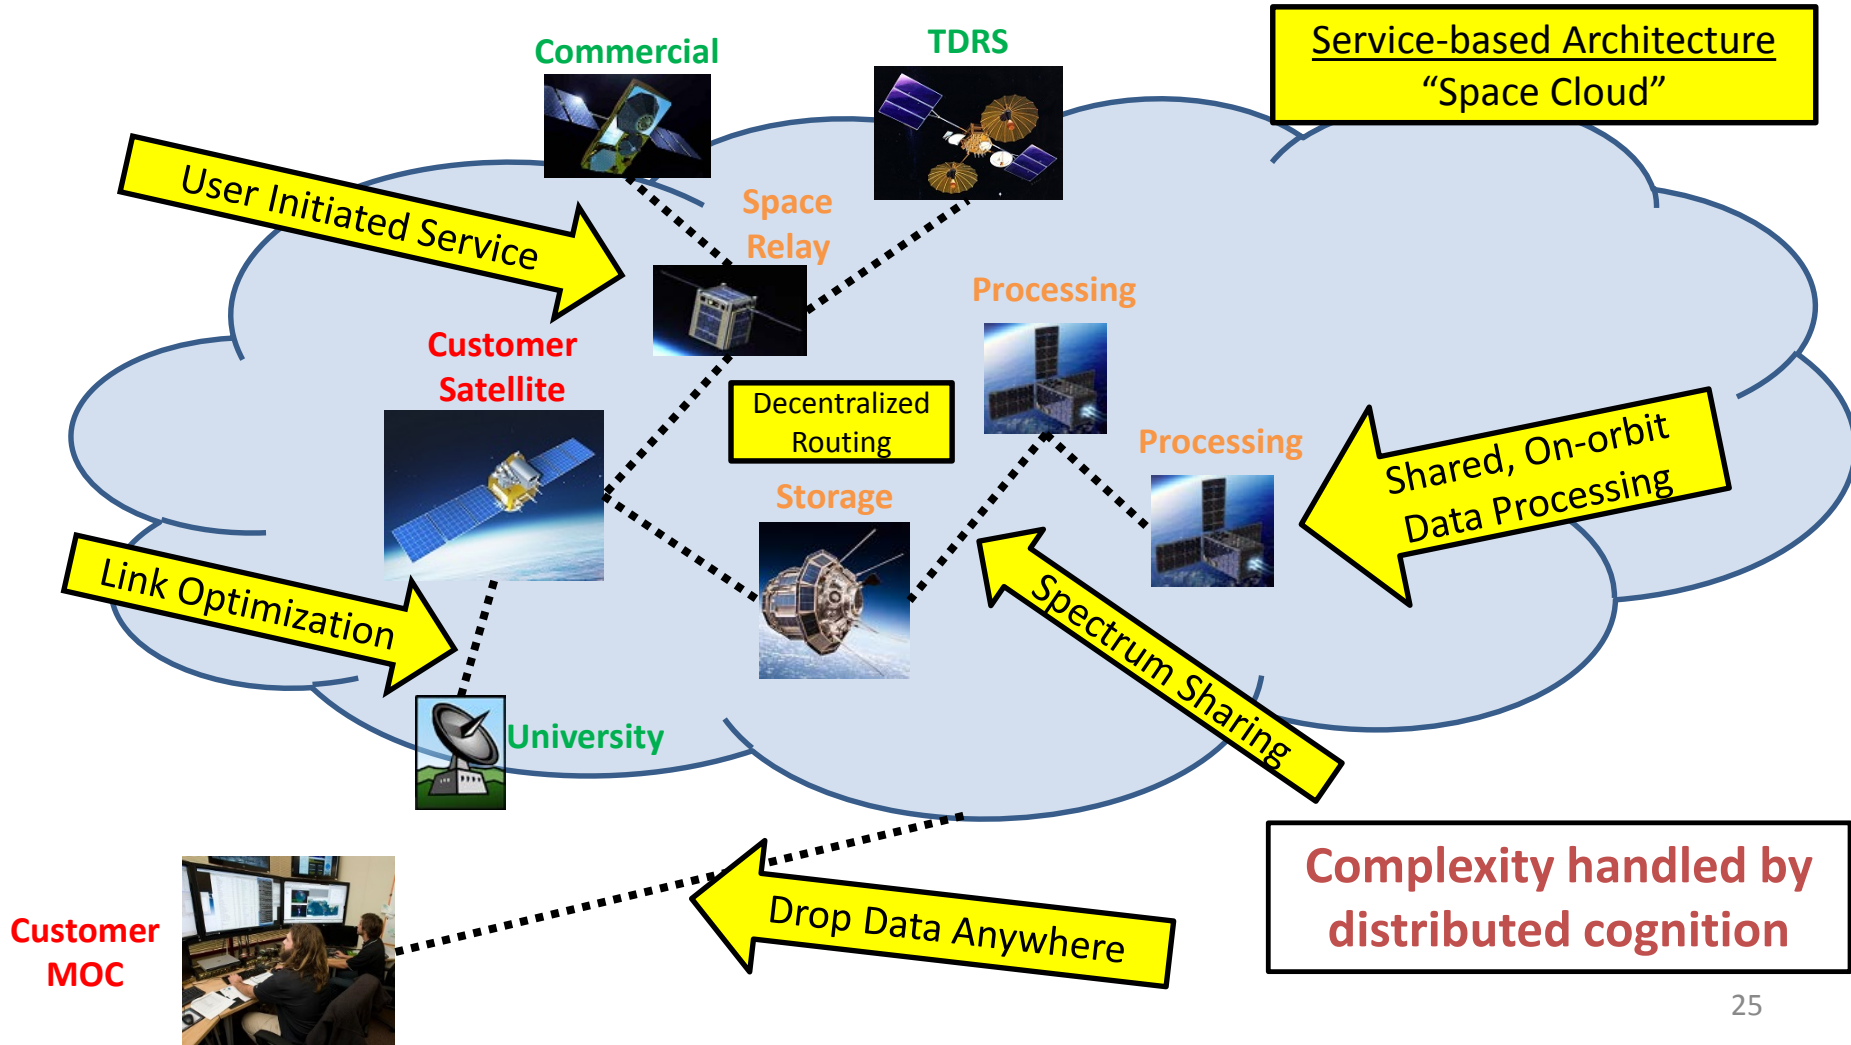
Service-based Architecture
“Space Cloud”

Commercial

TDRS

User Initiated Service

Space Relay

Processing

Customer Satellite

Decentralized Routing

Processing

Shared, On-orbit Data Processing

Storage

Link Optimization

Spectrum Sharing

University

Customer MOC

Drop Data Anywhere

Complexity handled by distributed cognition

25